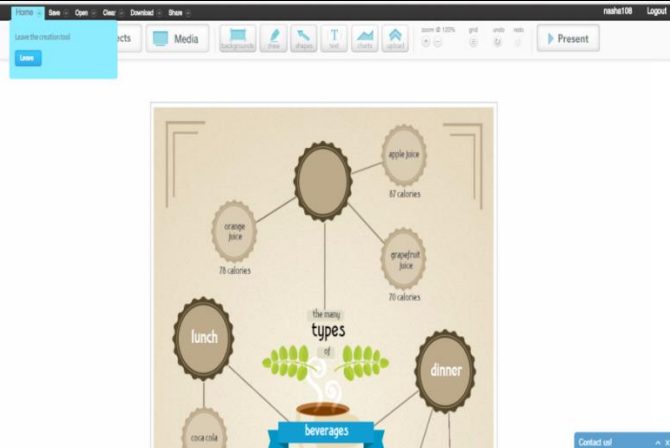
Home Save Open Clear Download Share nasha108 Logout

Leave the creation tool
Leave

ects Media backgrounds draw shapes text charts upload zoom @ 120% grid undo redo Present

apple juice
87 calories

orange juice
78 calories

grapefruit juice
70 calories

the many
types
of

lunch

dinner

coca cola

beverages

Contact us!